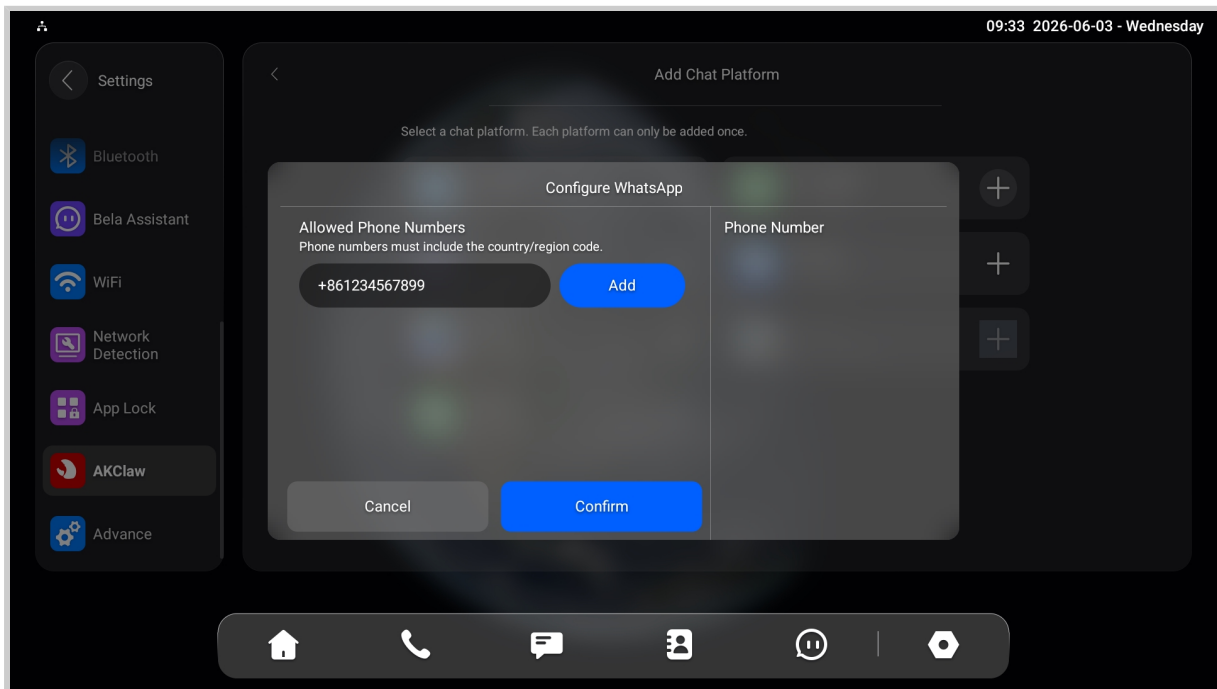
09:33 2026-06-03 - Wednesday

Settings

Bluetooth

Bela Assistant

WiFi

Network Detection

App Lock

AKClaw

Advance

Add Chat Platform

Select a chat platform. Each platform can only be added once.

Configure WhatsApp

Allowed Phone Numbers
Phone numbers must include the country/region code.

+861234567899

Add

Phone Number

Cancel

Confirm